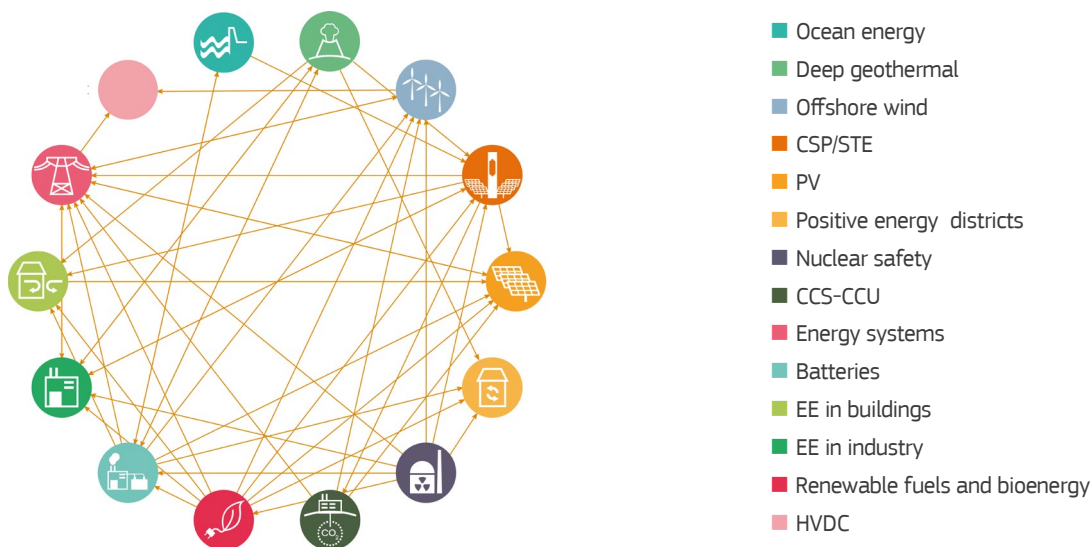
Ocean energy
Deep geothermal
Offshore wind
CSP/STE
PV
Positive energy districts
Nuclear safety
CCS-CCU
Energy systems
Batteries
EE in buildings
EE in industry
Renewable fuels and bioenergy
HVDC

$CO_2$